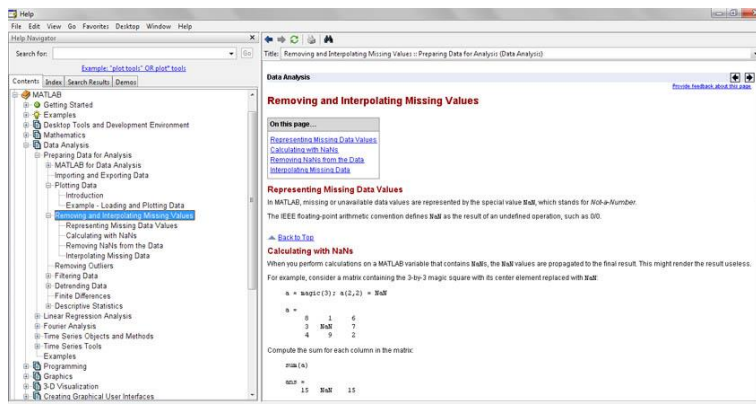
Help

File Edit View Go Favorites Desktop Window Help

Help Navigator

Search for: Go

Example: "plot tools" OR plot* tool$

Contents Index Search Results Demos

MATLAB
Getting Started
Examples
Desktop Tools and Development Environment
Mathematics
Data Analysis
Preparing Data for Analysis
MATLAB for Data Analysis
Importing and Exporting Data
Plotting Data
Introduction
Example - Loading and Plotting Data
Removing and Interpolating Missing Values
Representing Missing Data Values
Calculating with NaNs
Removing NaNs from the Data
Interpolating Missing Data
Removing Outliers
Filtering Data
Detrending Data
Finite Differences
Descriptive Statistics
Linear Regression Analysis
Fourier Analysis
Time Series Objects and Methods
Time Series Tools
Examples
Programming
Graphics
3-D Visualization
Creating Graphical User Interfaces

Title: Removing and Interpolating Missing Values :: Preparing Data for Analysis (Data Analysis)

Data Analysis

Provide feedback about this page

Removing and Interpolating Missing Values

On this page...
Representing Missing Data Values
Calculating with NaNs
Removing NaNs from the Data
Interpolating Missing Data

Representing Missing Data Values

In MATLAB, missing or unavailable data values are represented by the special value NaN, which stands for Not-a-Number.

The IEEE floating-point arithmetic convention defines NaN as the result of an undefined operation, such as 0/0.

Back to Top

Calculating with NaNs

When you perform calculations on a MATLAB variable that contains NaNs, the NaN values are propagated to the final result. This might render the result useless.

For example, consider a matrix containing the 3-by-3 magic square with its center element replaced with NaN:

a = magic(3); a(2,2) = NaN

a =
8 1 6
3 NaN 7
4 9 2

Compute the sum for each column in the matrix:

sum(a)

ans =
15 NaN 15